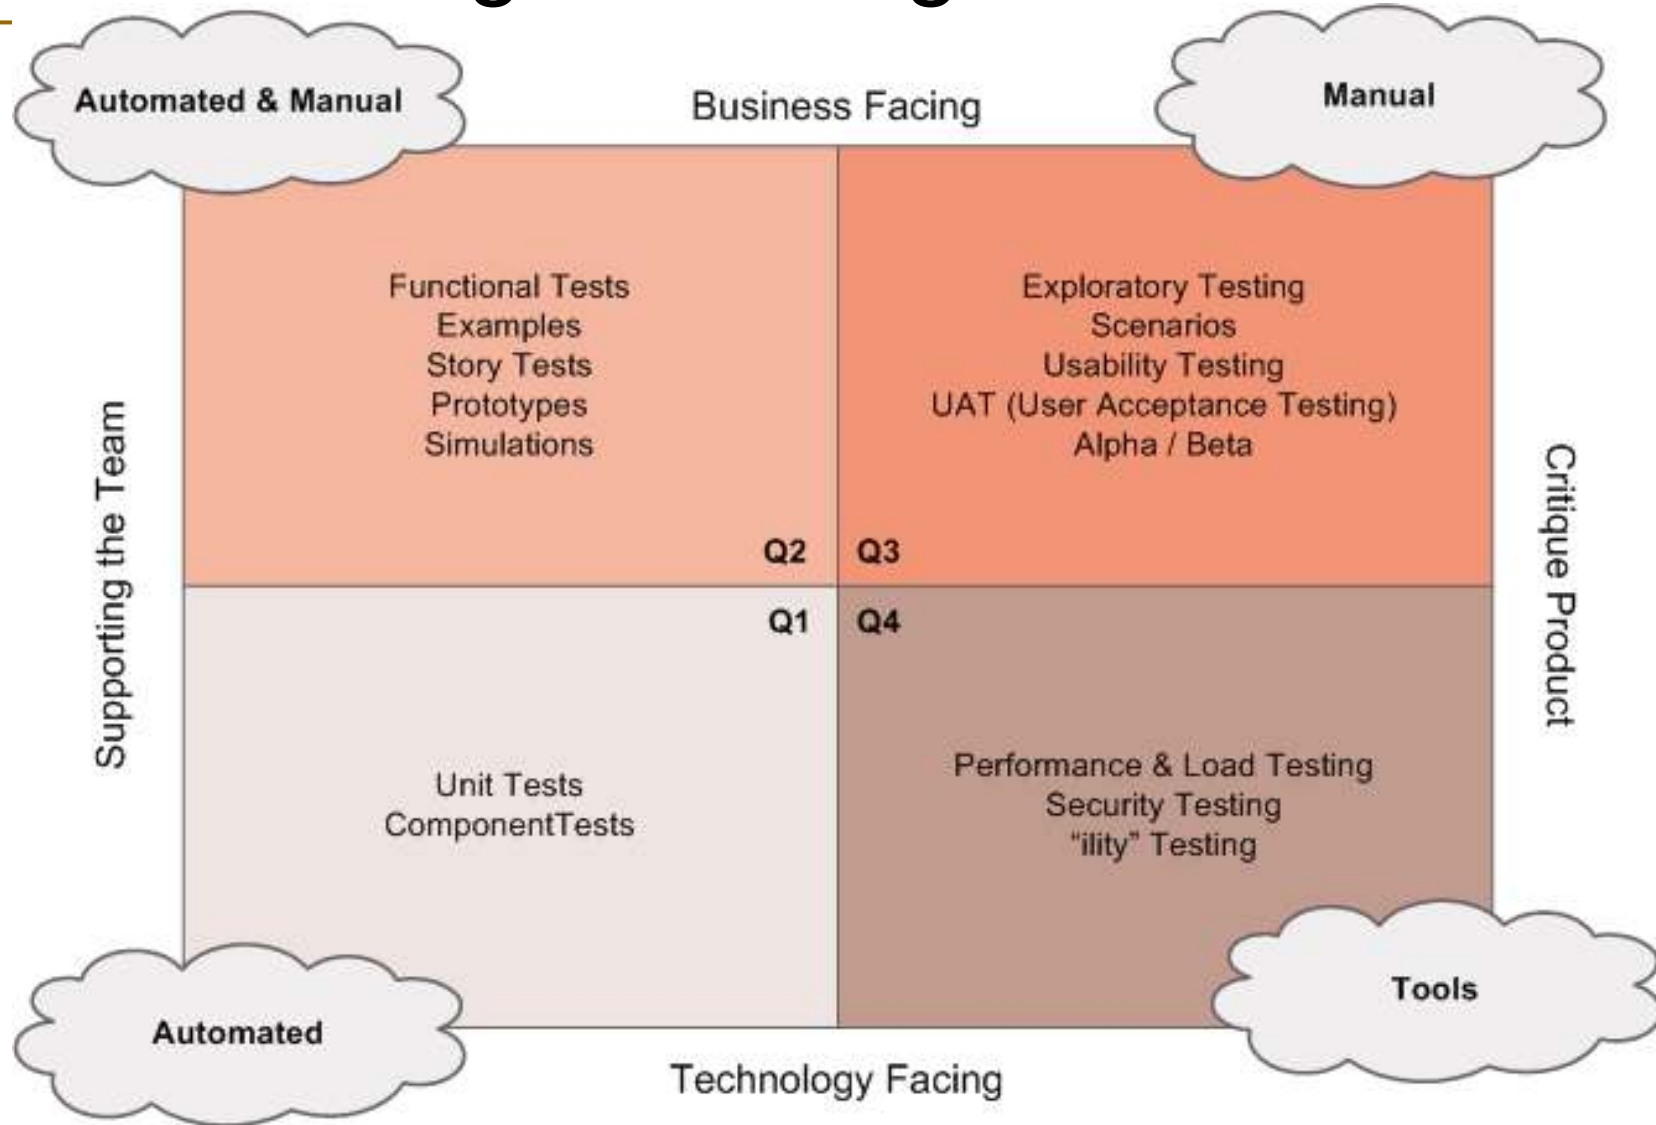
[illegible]

Automated & Manual

Business Facing

Manual

Functional Tests
Examples
Story Tests
Prototypes
Simulations

Q2

Exploratory Testing
Scenarios
Usability Testing
UAT (User Acceptance Testing)
Alpha / Beta

Q3

Supporting the Team

Critique Product

Q1

Unit Tests
ComponentTests

Q4

Performance & Load Testing
Security Testing
"ility" Testing

Automated

Tools

Technology Facing